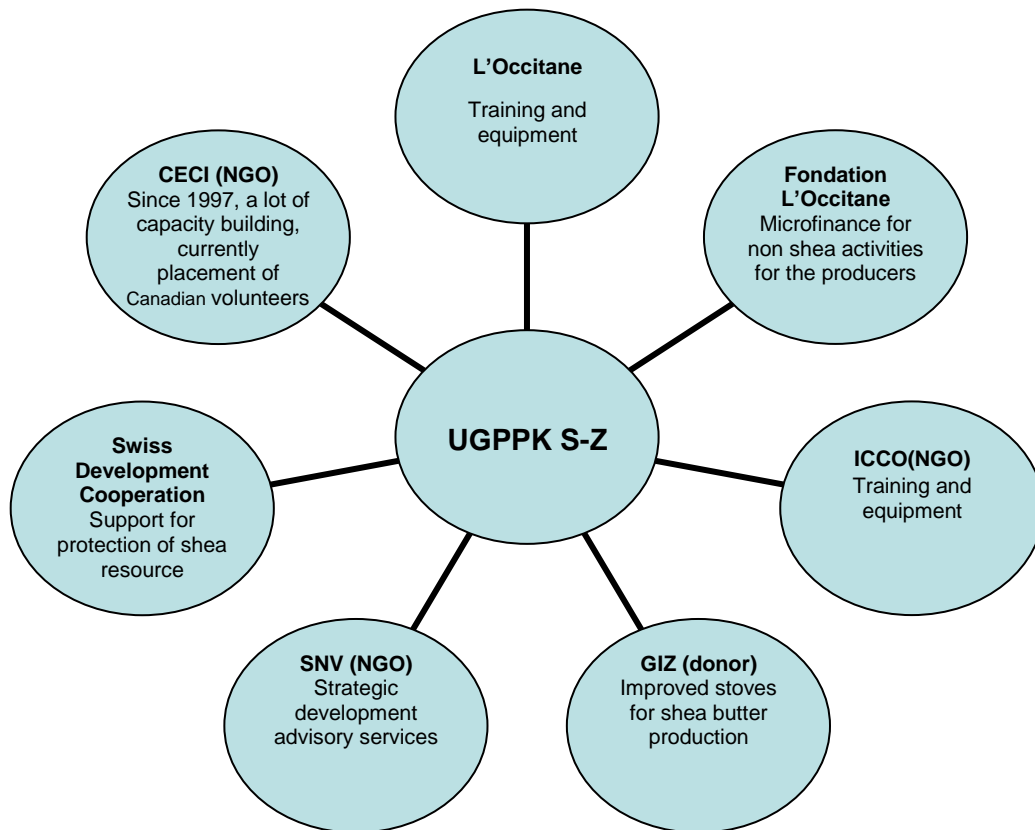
L'Occitane
Training and equipment

CECI (NGO)
Since 1997, a lot of capacity building, currently placement of Canadian volunteers

Fondation L'Occitane
Microfinance for non shea activities for the producers

UGPPK S-Z

Swiss Development Cooperation
Support for protection of shea resource

ICCO(NGO)
Training and equipment

SNV (NGO)
Strategic development advisory services

GIZ (donor)
Improved stoves for shea butter production